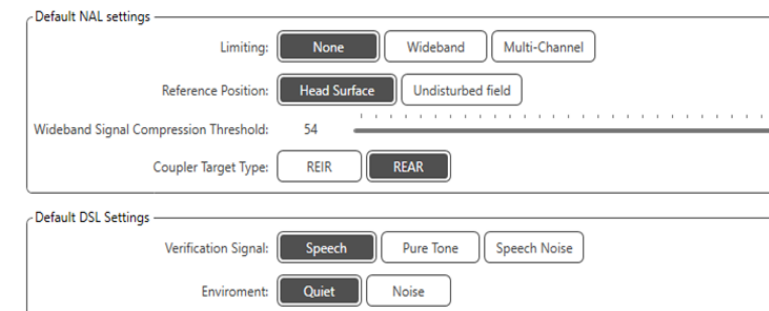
Default NAL settings

Limiting: None Wideband Multi-Channel

Reference Position: Head Surface Undisturbed field

Wideband Signal Compression Threshold: 54

Coupler Target Type: REIR REAR

Default DSL Settings

Verification Signal: Speech Pure Tone Speech Noise

Enviroment: Quiet Noise